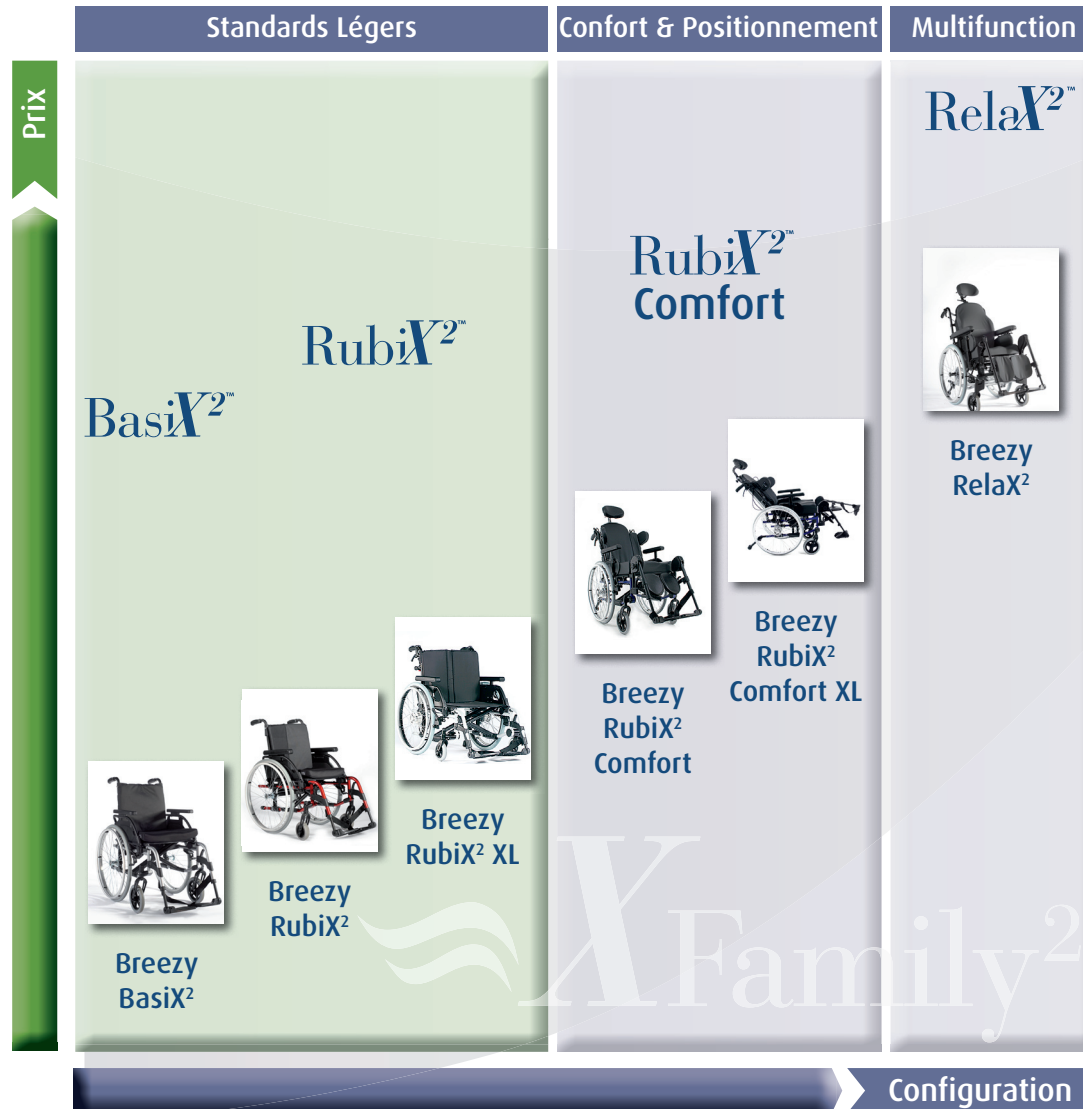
Standards Légers

Confort & Positionnement

Multifunction

Prix

RelaX$^{2}$™

RubiX$^{2}$™ Comfort

RubiX$^{2}$™

BasiX$^{2}$™

Breezy RelaX²

Breezy RubiX² Comfort XL

Breezy RubiX² Comfort

Breezy RubiX² XL

Breezy RubiX²

Breezy BasiX²

XFamily²

Configuration